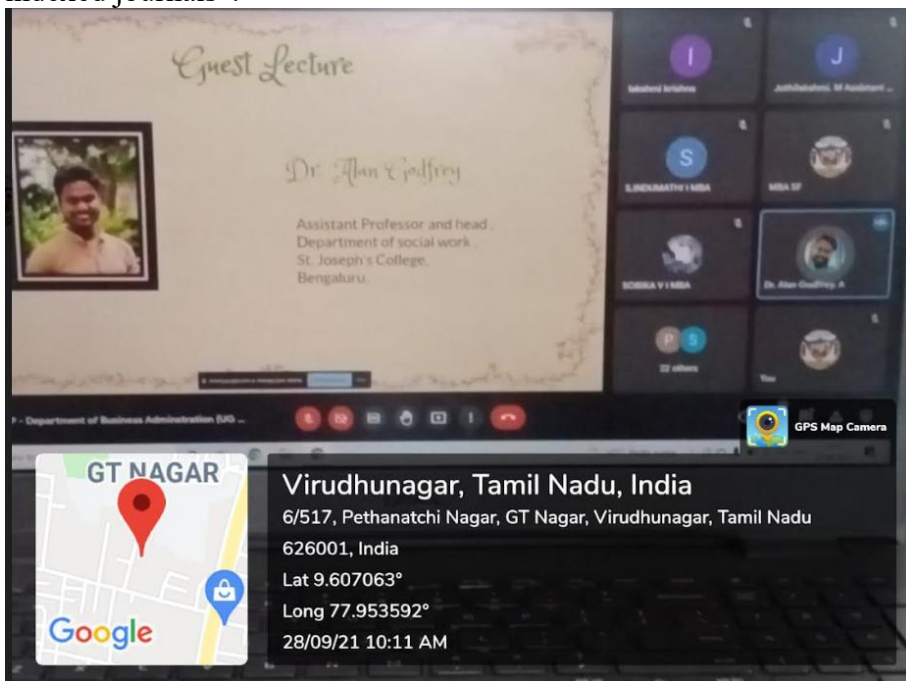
indexed journals".

Guest Lecture

Dr. Alan Godfrey

Assistant Professor and head
Department of social work
St. Joseph's College,
Bengaluru.

I
Jothilakshmi krishna

J
Jothilakshmi. M Assistant ...

S
S.INDUMATHI I MBA

MBA SF

SOBIKA V I MBA

Dr. Alan Godfrey. A

P S
22 others

You

P - Department of Business Administration (UG ...

GPS Map Camera

GT NAGAR

Google

Virudhunagar, Tamil Nadu, India
6/517, Pethanatchi Nagar, GT Nagar, Virudhunagar, Tamil Nadu 626001, India
Lat 9.607063°
Long 77.953592°
28/09/21 10:11 AM